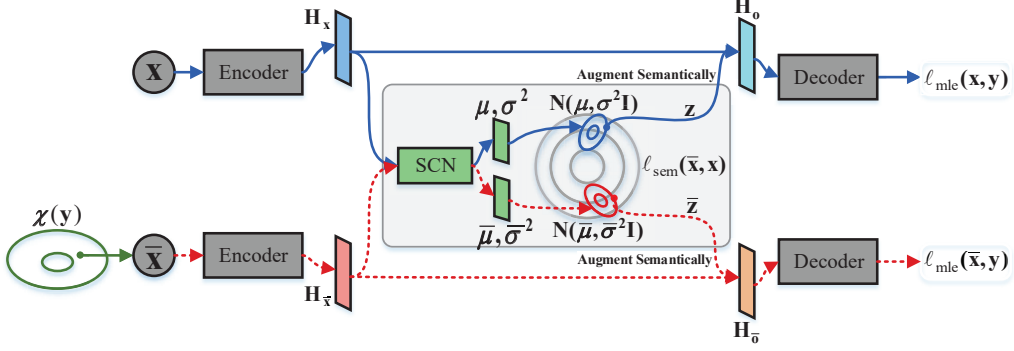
$\mathbf{H_x}$

$\mathbf{H_o}$

$\mathbf{X}$

Encoder

Decoder

$\ell_{\text{mle}}(\mathbf{x}, \mathbf{y})$

Augment Semantically

$\mu, \sigma^2$

$\mathrm{N}(\mu, \sigma^2 \mathbf{I})$

$\mathbf{z}$

SCN

$\ell_{\text{sem}}(\overline{\mathbf{x}}, \mathbf{x})$

$\overline{\mathbf{z}}$

$\chi(\mathbf{y})$

$\overline{\mu}, \overline{\sigma}^2$

$\mathrm{N}(\overline{\mu}, \overline{\sigma}^2 \mathbf{I})$

$\overline{\mathbf{X}}$

Encoder

Augment Semantically

Decoder

$\ell_{\text{mle}}(\overline{\mathbf{x}}, \mathbf{y})$

$\mathbf{H_{\overline{x}}}$

$\mathbf{H_{\overline{o}}}$